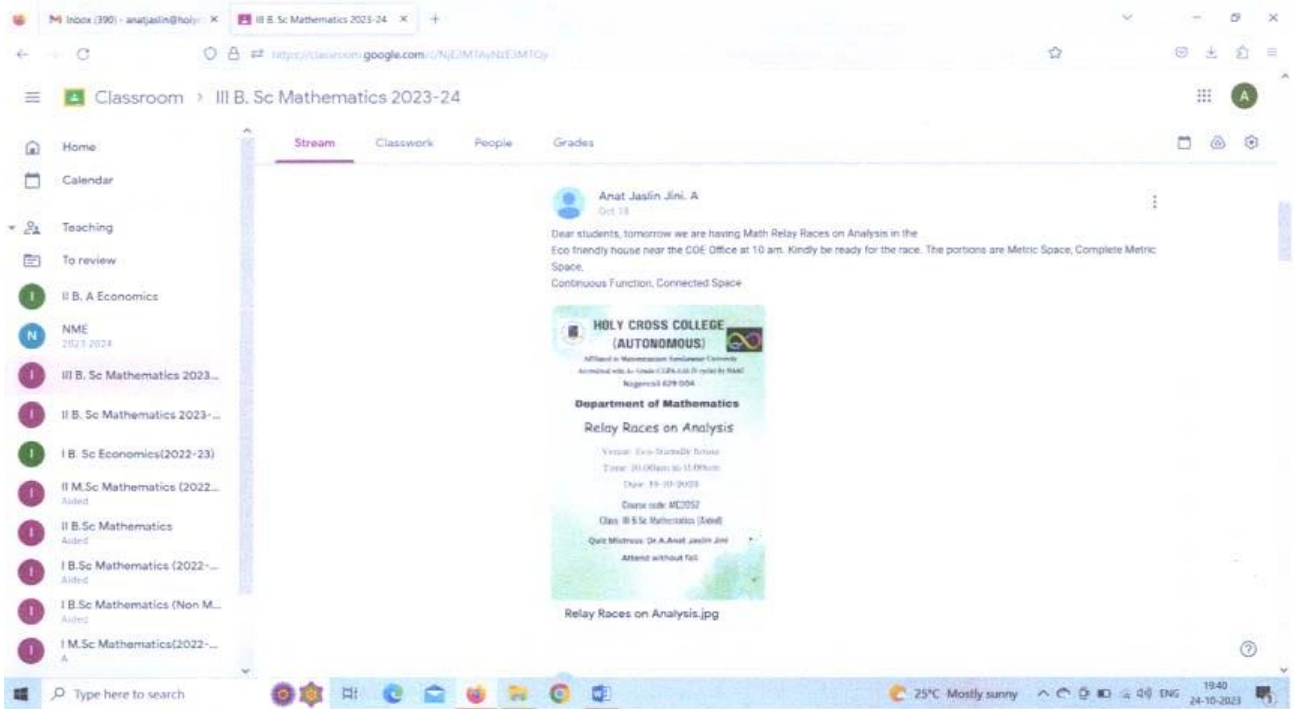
M Inbox (390) - anatjaslin@holy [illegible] × III B. Sc Mathematics 2023-24 × +

https://classroom.google.com/c/NjE2MTAyNzE3MTQy

Classroom > III B. Sc Mathematics 2023-24

A

Home

Calendar

Teaching

To review

II B. A Economics

NME
2023-2024

III B. Sc Mathematics 2023...

II B. Sc Mathematics 2023-...

I B. Sc Economics(2022-23)

II M.Sc Mathematics (2022...
Aided

II B.Sc Mathematics
Aided

I B.Sc Mathematics (2022-...
Aided

I B.Sc Mathematics (Non M...
Aided

I M.Sc Mathematics(2022-...
A

Stream Classwork People Grades

Anat Jaslin Jini. A
Oct 18

Dear students, tomorrow we are having Math Relay Races on Analysis in the
Eco friendly house near the COE Office at 10 am. Kindly be ready for the race. The portions are Metric Space, Complete Metric Space,
Continuous Function, Connected Space

HOLY CROSS COLLEGE (AUTONOMOUS)
Affiliated to Manonmaniam Sundaranar University
Accredited with A+ Grade CGPA 3.35 IV cycle by NAAC
Nagercoil 629 004

Department of Mathematics

Relay Races on Analysis

Venue: Eco-friendly house
Time: 10.00am to 11.00am
Date: 19-10-2023

Course code: MC2052
Class: III B.Sc Mathematics (Aided)

Quiz Mistress: Dr.A.Anat Jaslin Jini

Attend without fail

Relay Races on Analysis.jpg

Type here to search

25°C Mostly sunny ENG 19:40 24-10-2023